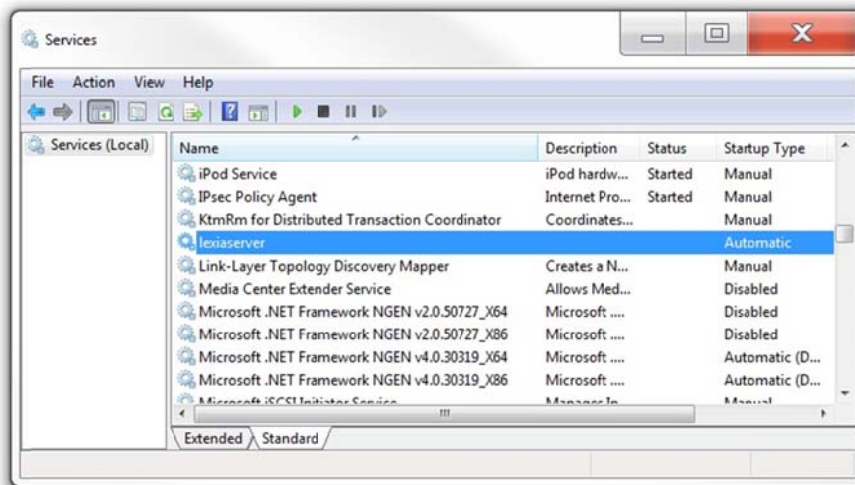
Services

File Action View Help

Services (Local)

| Name | Description | Status | Startup Type |
|---|---|---|---|
| iPod Service | iPod hardw... | Started | Manual |
| IPsec Policy Agent | Internet Pro... | Started | Manual |
| KtmRm for Distributed Transaction Coordinator | Coordinates... | | Manual |
| lexiaserver | | | Automatic |
| Link-Layer Topology Discovery Mapper | Creates a N... | | Manual |
| Media Center Extender Service | Allows Med... | | Disabled |
| Microsoft .NET Framework NGEN v2.0.50727_X64 | Microsoft .... | | Disabled |
| Microsoft .NET Framework NGEN v2.0.50727_X86 | Microsoft .... | | Disabled |
| Microsoft .NET Framework NGEN v4.0.30319_X64 | Microsoft .... | | Automatic (D... |
| Microsoft .NET Framework NGEN v4.0.30319_X86 | Microsoft .... | | Automatic (D... |
| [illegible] | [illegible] | | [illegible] |

Extended Standard